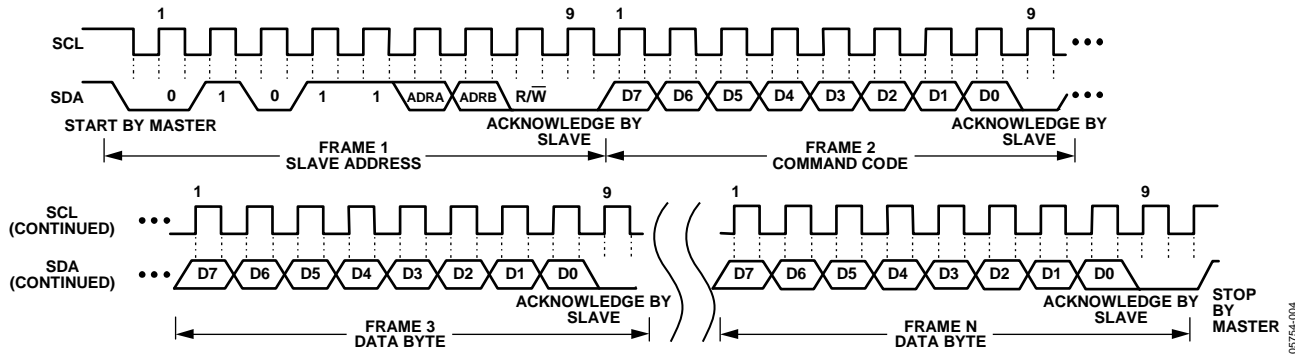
1 9 1 9

SCL

SDA 0 1 0 1 1 ADRA ADRB R/$\overline{W}$ D7 D6 D5 D4 D3 D2 D1 D0

START BY MASTER

ACKNOWLEDGE BY SLAVE

ACKNOWLEDGE BY SLAVE

FRAME 1
SLAVE ADDRESS

FRAME 2
COMMAND CODE

1 9 1 9

SCL (CONTINUED)

SDA (CONTINUED) D7 D6 D5 D4 D3 D2 D1 D0 D7 D6 D5 D4 D3 D2 D1 D0

ACKNOWLEDGE BY SLAVE

ACKNOWLEDGE BY SLAVE

STOP BY MASTER

FRAME 3
DATA BYTE

FRAME N
DATA BYTE

05754-004